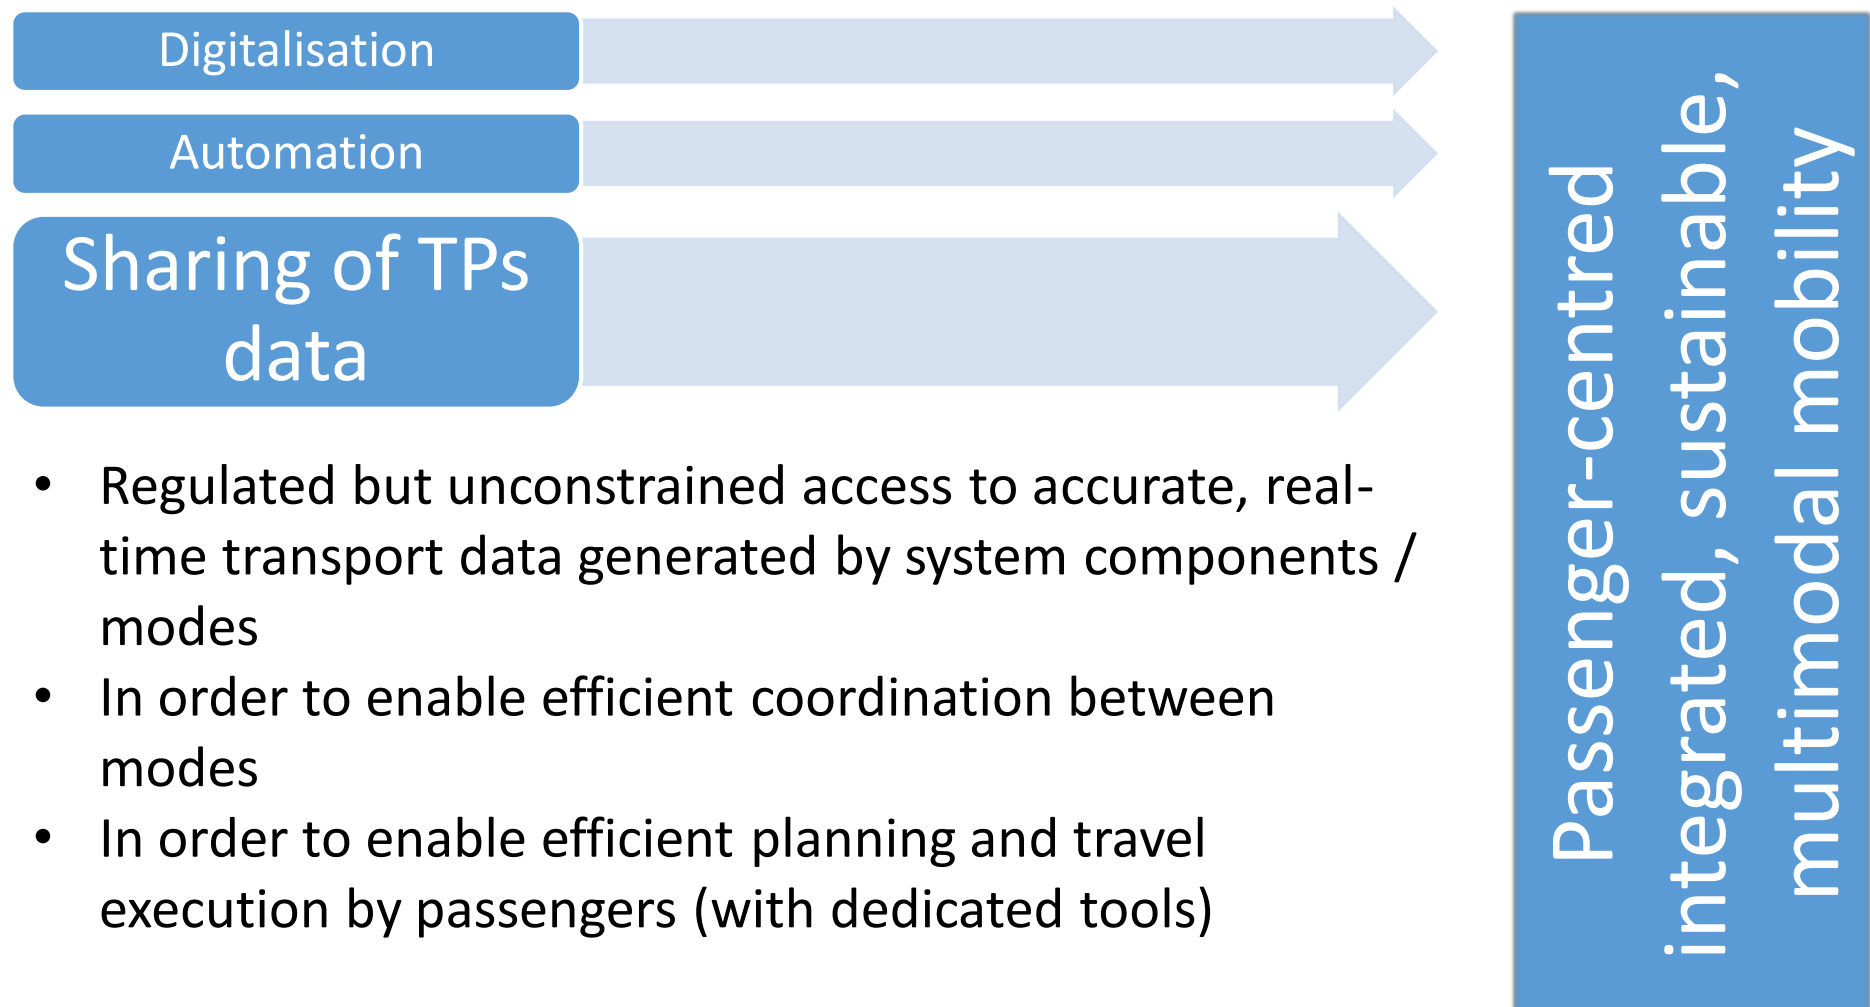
Digitalisation

Automation

Sharing of TPs data

- Regulated but unconstrained access to accurate, real-time transport data generated by system components / modes
- In order to enable efficient coordination between modes
- In order to enable efficient planning and travel execution by passengers (with dedicated tools)

Passenger-centred integrated, sustainable, multimodal mobility